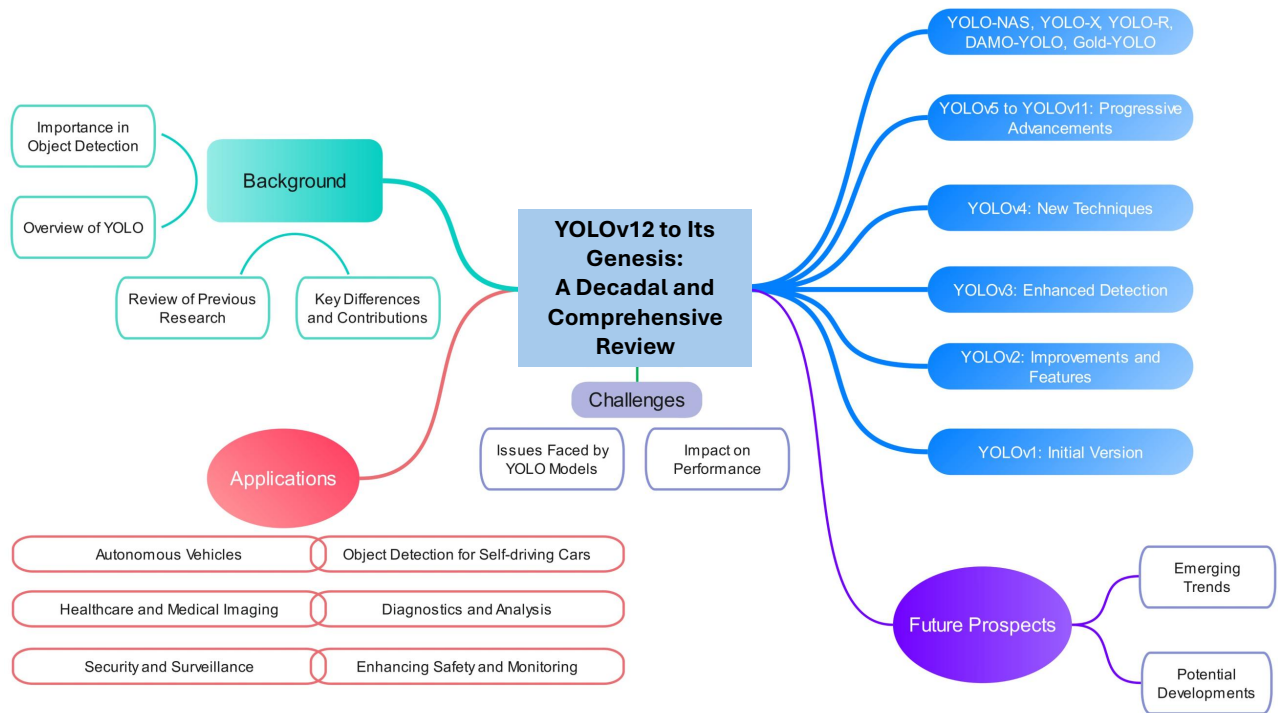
YOLOv12 to Its Genesis: A Decadal and Comprehensive Review

Background

Importance in Object Detection

Overview of YOLO

Review of Previous Research

Key Differences and Contributions

Challenges

Issues Faced by YOLO Models

Impact on Performance

Applications

Autonomous Vehicles

Object Detection for Self-driving Cars

Healthcare and Medical Imaging

Diagnostics and Analysis

Security and Surveillance

Enhancing Safety and Monitoring

YOLO-NAS, YOLO-X, YOLO-R, DAMO-YOLO, Gold-YOLO

YOLOv5 to YOLOv11: Progressive Advancements

YOLOv4: New Techniques

YOLOv3: Enhanced Detection

YOLOv2: Improvements and Features

YOLOv1: Initial Version

Future Prospects

Emerging Trends

Potential Developments